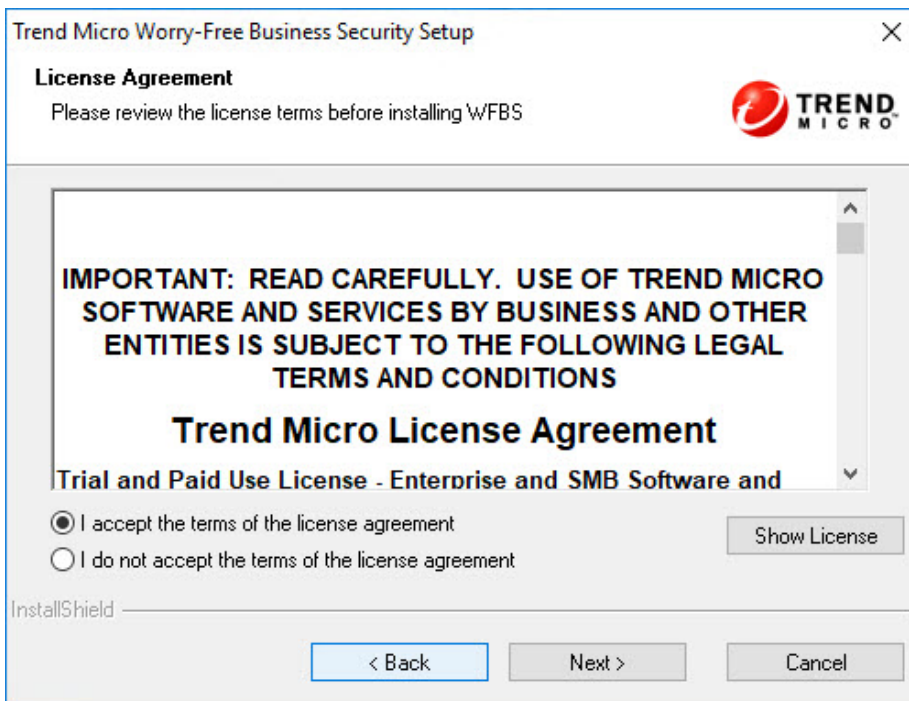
Trend Micro Worry-Free Business Security Setup

×

License Agreement

Please review the license terms before installing WFBS

TREND MICRO

IMPORTANT: READ CAREFULLY. USE OF TREND MICRO SOFTWARE AND SERVICES BY BUSINESS AND OTHER ENTITIES IS SUBJECT TO THE FOLLOWING LEGAL TERMS AND CONDITIONS

Trend Micro License Agreement

Trial and Paid Use License - Enterprise and SMB Software and

I accept the terms of the license agreement

I do not accept the terms of the license agreement

Show License

InstallShield

< Back

Next >

Cancel